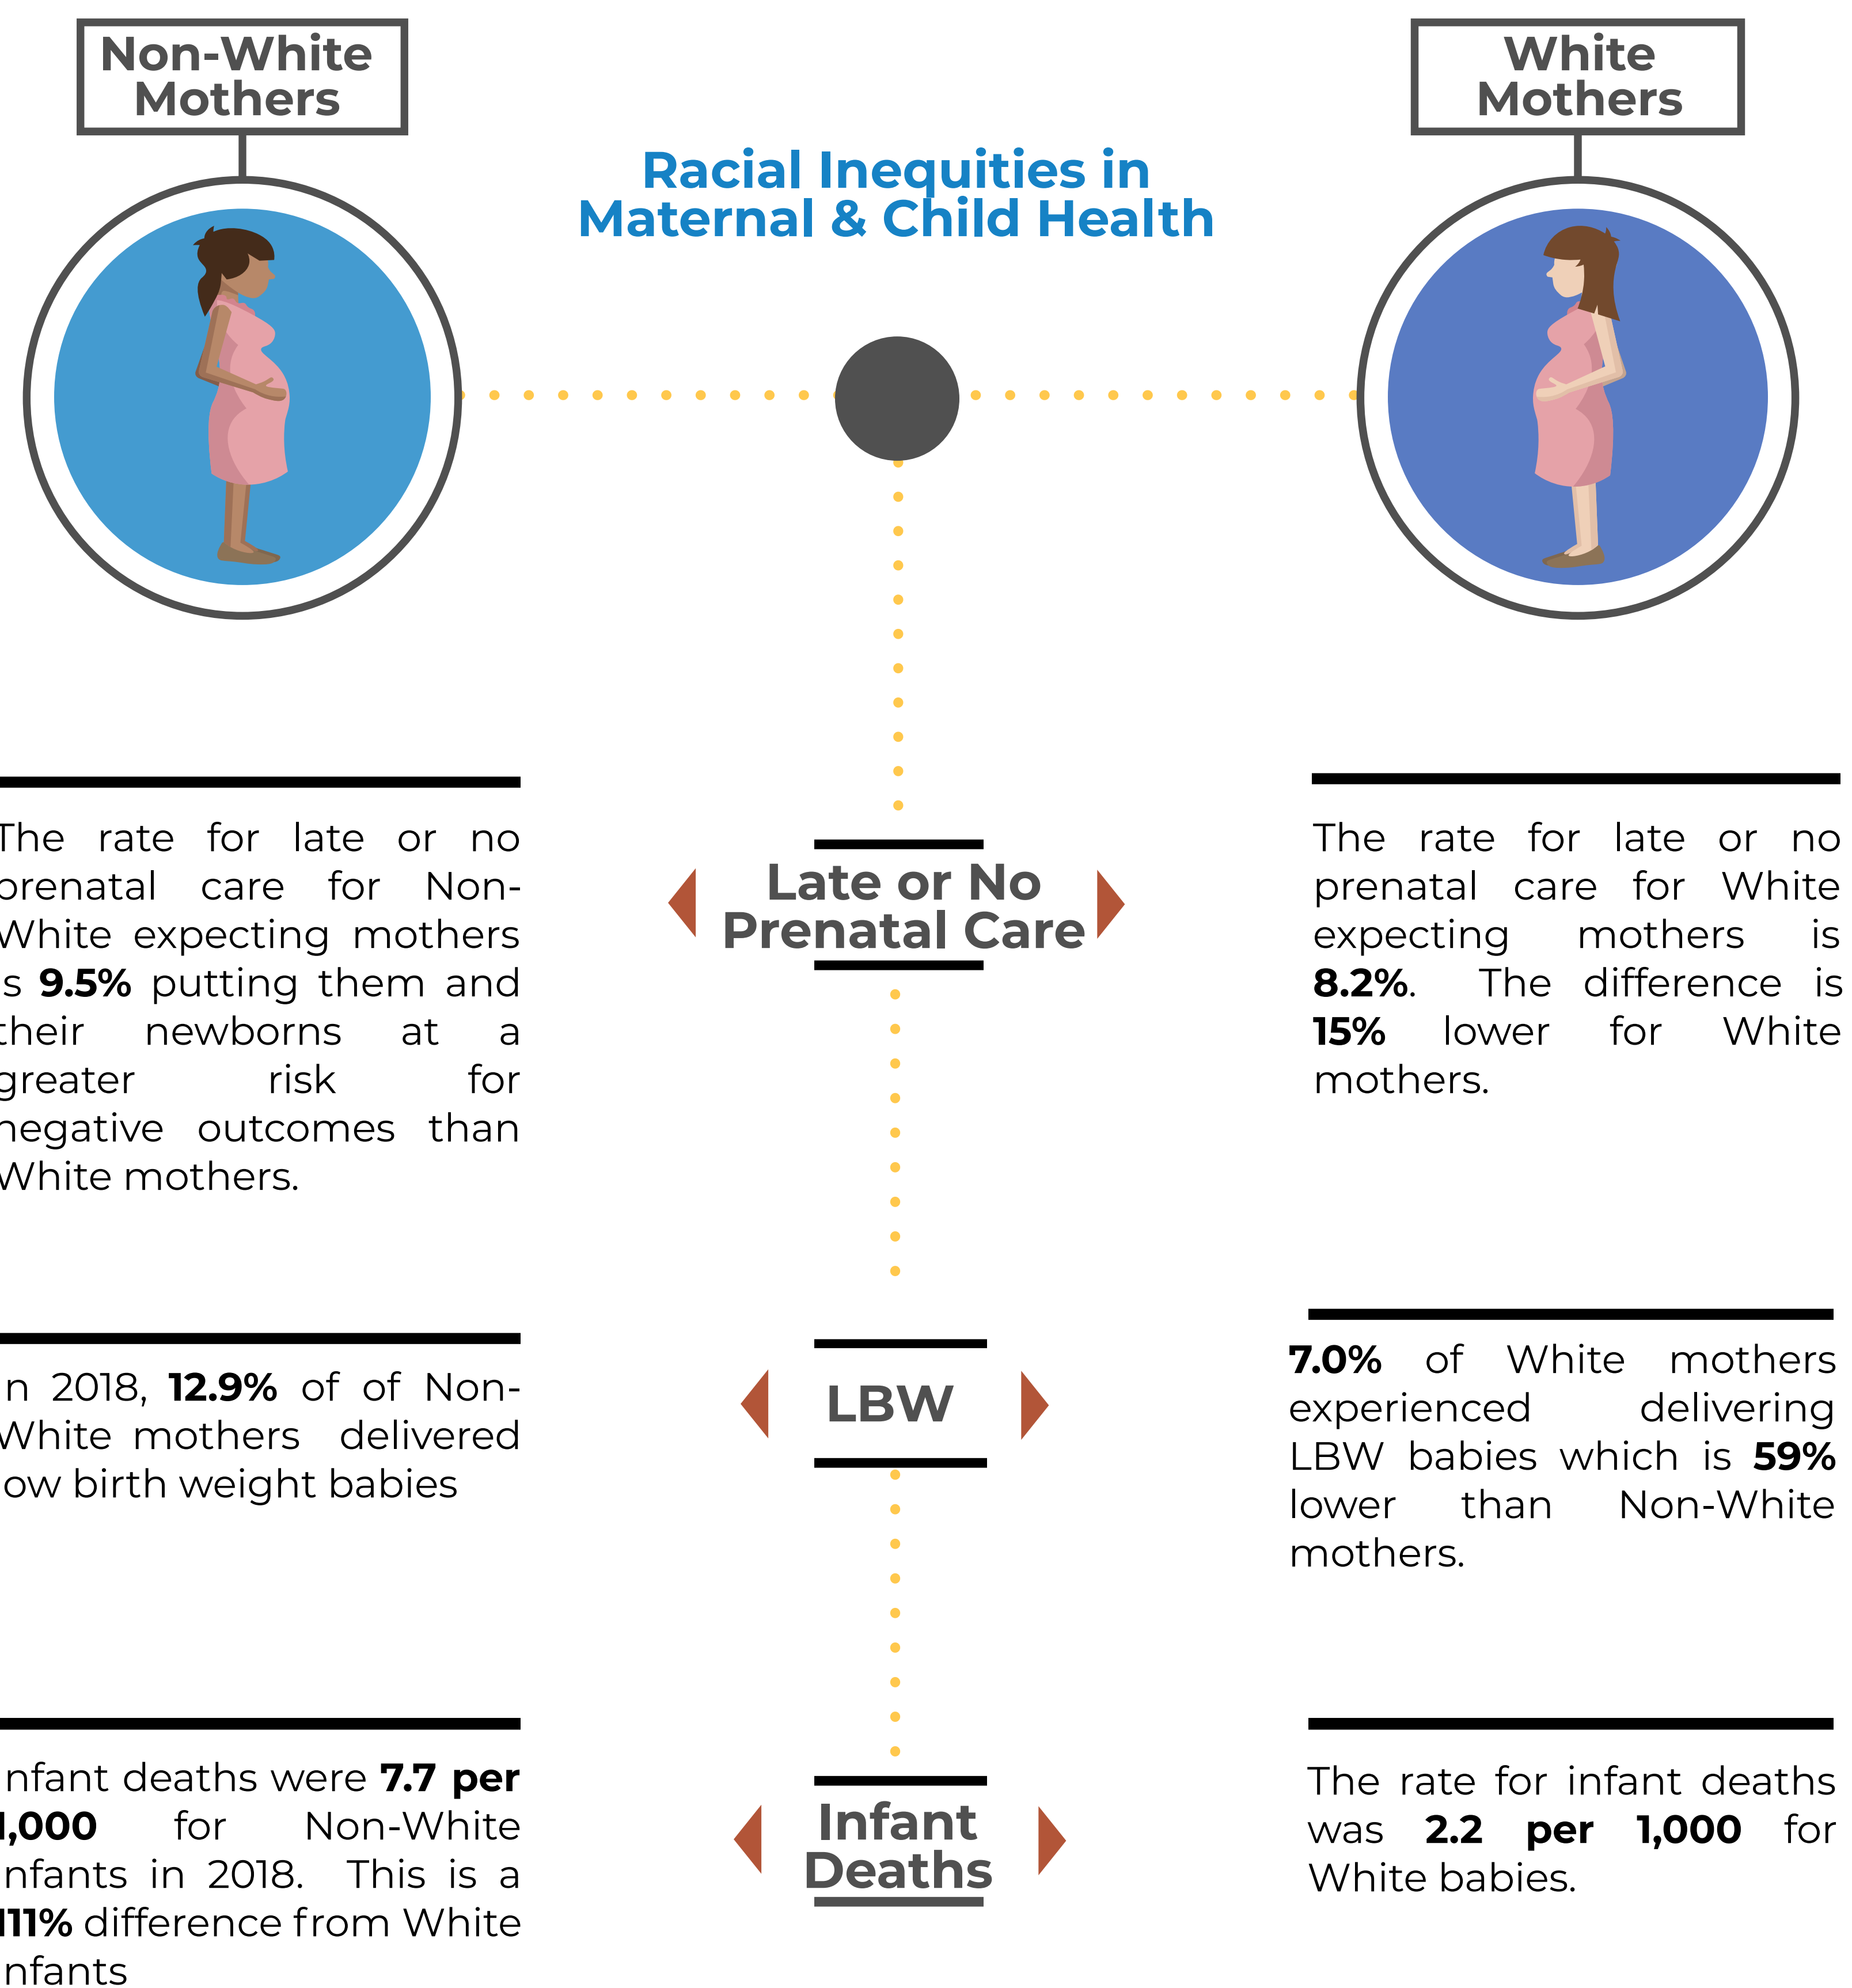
Non-White Mothers

Racial Inequities in Maternal & Child Health

White Mothers

The rate for late or no prenatal care for Non-White expecting mothers is **9.5%** putting them and their newborns at a greater risk for negative outcomes than White mothers.

Late or No Prenatal Care

The rate for late or no prenatal care for White expecting mothers is **8.2%**. The difference is **15%** lower for White mothers.

In 2018, **12.9%** of of Non-White mothers delivered low birth weight babies

LBW

**7.0%** of White mothers experienced delivering LBW babies which is **59%** lower than Non-White mothers.

Infant deaths were **7.7 per 1,000** for Non-White infants in 2018. This is a **111%** difference from White infants

Infant Deaths

The rate for infant deaths was **2.2 per 1,000** for White babies.